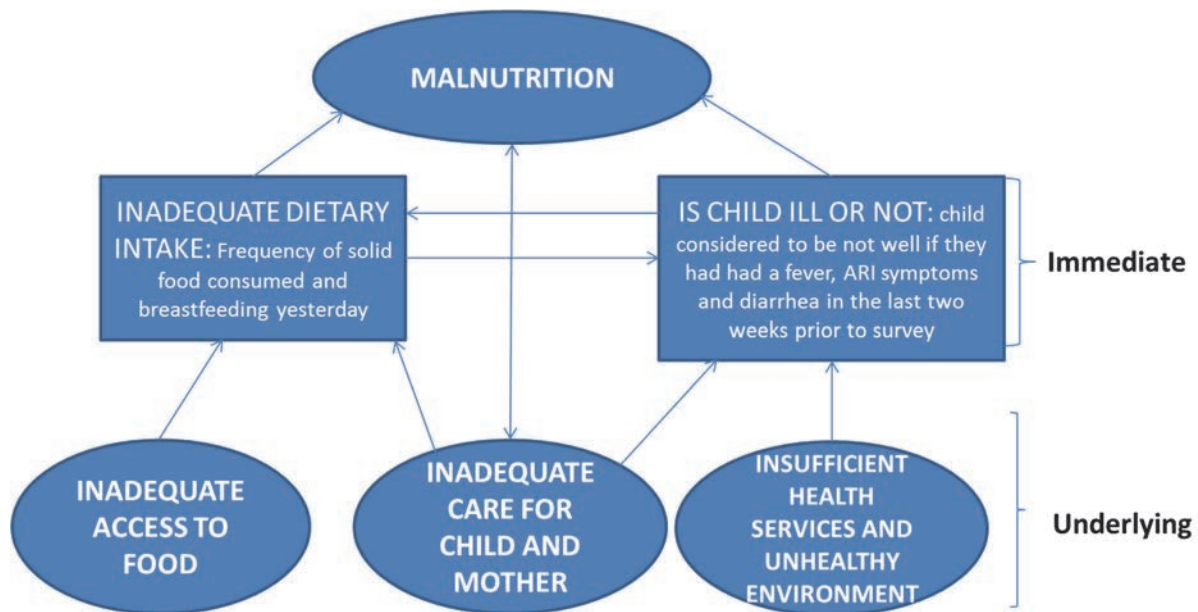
MALNUTRITION

INADEQUATE DIETARY INTAKE: Frequency of solid food consumed and breastfeeding yesterday

IS CHILD ILL OR NOT: child considered to be not well if they had had a fever, ARI symptoms and diarrhea in the last two weeks prior to survey

Immediate

INADEQUATE ACCESS TO FOOD

INADEQUATE CARE FOR CHILD AND MOTHER

INSUFFICIENT HEALTH SERVICES AND UNHEALTHY ENVIRONMENT

Underlying